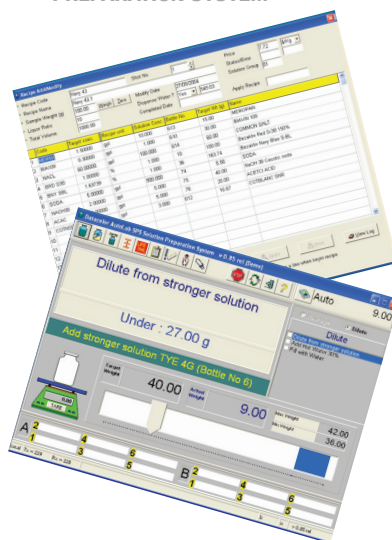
PREPARATION SYSTEM

Recipe Add/Modify

Recipe Code
Recipe Name
Sample Weight (g)
Liquor Ratio
Total Volume

Navy 43
Navy 43.1
100.00
10
1000.00

Short No
Modify Date
Dispense Water ?
Completed Date

27/05/2004
Yes
540.03

Price
Status/Date
Solution Group

7.72

Apply Recipe

| Code | Target conc. | Recipe unit | Solution conc. | Bottle No. | Target Wt (g) | Name |
|---|---|---|---|---|---|---|
| | 1.50000 | g/l | 10.000 | 5/43 | 15.00 | MOHOFAN |
| | 30.00000 | g/l | 100.000 | 6/2 | 30.00 | Betrolin 100 |
| NACL | 60.00000 | % | 1.000 | 6/14 | 160.00 | COMMON SALT |
| | 1.00000 | % | 1.000 | 15 | 160.74 | Bezaktiv Red S-3B 150% |
| BRD S3B | 1.63739 | % | 1.000 | 74 | 8.86 | Bezaktiv Navy Blue S-KL |
| BNV SKL | 4.50000 | g/l | 100.000 | 5 | 40.00 | SODA |
| SODA | 2.00000 | g/l | 1.000 | 76 | 20.00 | NAOH 36 Caustic soda |
| NAOH36 | 3.00000 | g/l | 1.000 | 612 | 15.67 | ACETIC ACID |
| ACAC | | | | | | COTBLANC BNB |

Save
Print
View Log

Datacolor AutoLab SPS Solution Preparation System v 9.85 rel [Demo]

Dilute from stronger solution

Auto
9.00

Under : 27.00 g

Dilute
Dilute

Add stronger solution TYE 4G (Bottle No 6)

Target Weight
40.00

Actual Weight
9.00

Max Weight 42.00
Min Weight 36.00

0.00

A 2 1 4 3 6 5
B 2 1 4 3 6 5